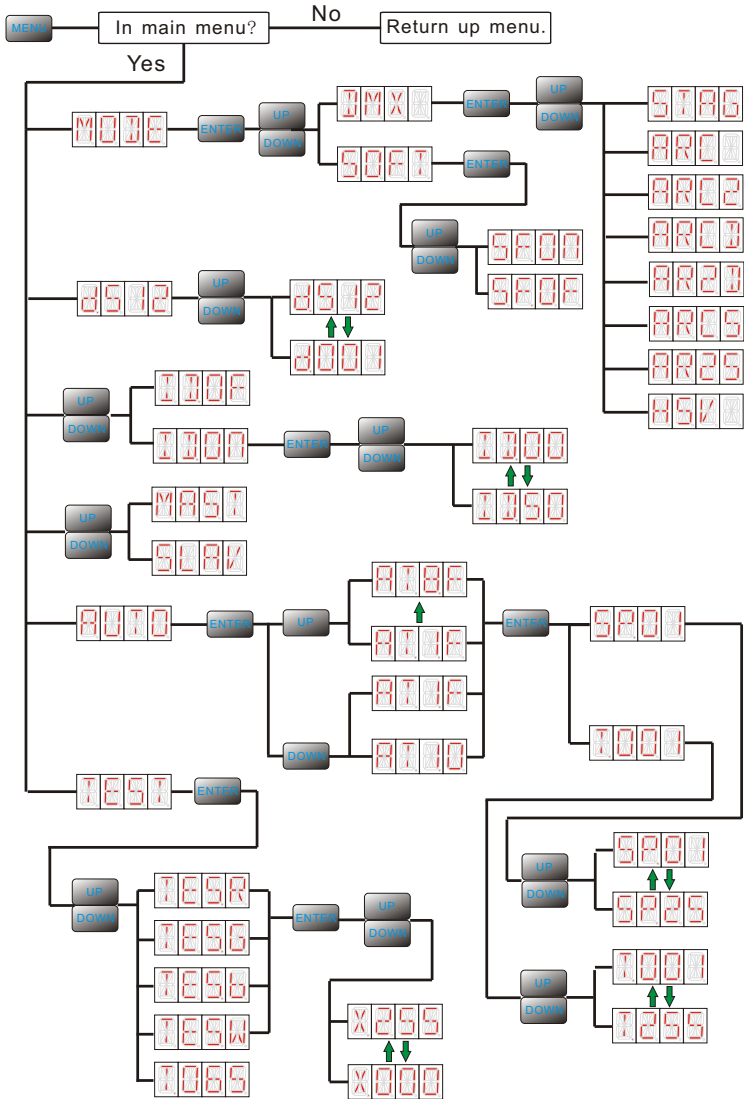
MENU
In main menu?
No
Return up menu.
Yes
MODE
ENTER
UP
DOWN
DMX
ENTER
UP
DOWN
STAG
ARC1
ARC2
ARC3
AR23
ARC5
AR25
HSV
SOFT
ENTER
UP
DOWN
SFON
SFOF
dS12
UP
DOWN
dS12
d001
UP
DOWN
IIOF
IION
ENTER
UP
DOWN
ID00
ID50
UP
DOWN
MAST
SLAV
AUTO
ENTER
UP
AT0F
AT1F
AT1F
AT10
DOWN
ENTER
SP01
T001
TEST
ENTER
UP
DOWN
SP01
SP25
UP
DOWN
T001
T255
UP
DOWN
TESR
TESG
TESb
TESW
TOBS
ENTER
UP
DOWN
X255
X000